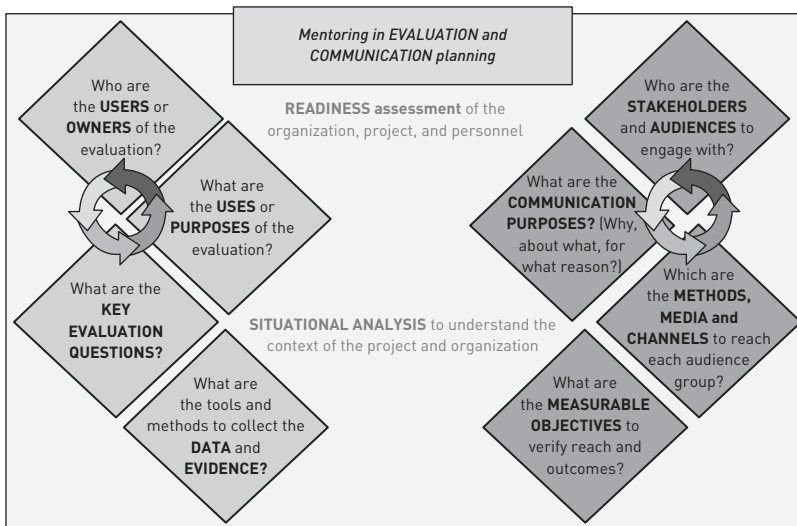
Mentoring in EVALUATION and COMMUNICATION planning

READINESS assessment of the organization, project, and personnel

Who are the USERS or OWNERS of the evaluation?

What are the USES or PURPOSES of the evaluation?

What are the KEY EVALUATION QUESTIONS?

What are the tools and methods to collect the DATA and EVIDENCE?

SITUATIONAL ANALYSIS to understand the context of the project and organization

Who are the STAKEHOLDERS and AUDIENCES to engage with?

What are the COMMUNICATION PURPOSES? (Why, about what, for what reason?)

Which are the METHODS, MEDIA and CHANNELS to reach each audience group?

What are the MEASURABLE OBJECTIVES to verify reach and outcomes?